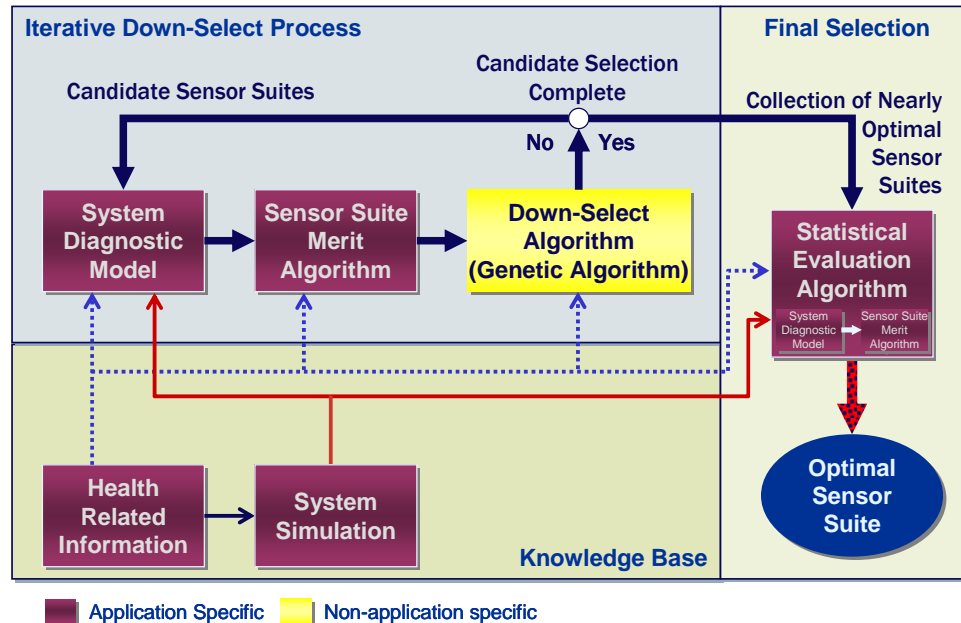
Iterative Down-Select Process

Final Selection

Candidate Sensor Suites

Candidate Selection Complete

No

Yes

Collection of Nearly Optimal Sensor Suites

System Diagnostic Model

Sensor Suite Merit Algorithm

Down-Select Algorithm (Genetic Algorithm)

Statistical Evaluation Algorithm

System Diagnostic Model

Sensor Suite Merit Algorithm

Optimal Sensor Suite

Health Related Information

System Simulation

Knowledge Base

Application Specific

Non-application specific